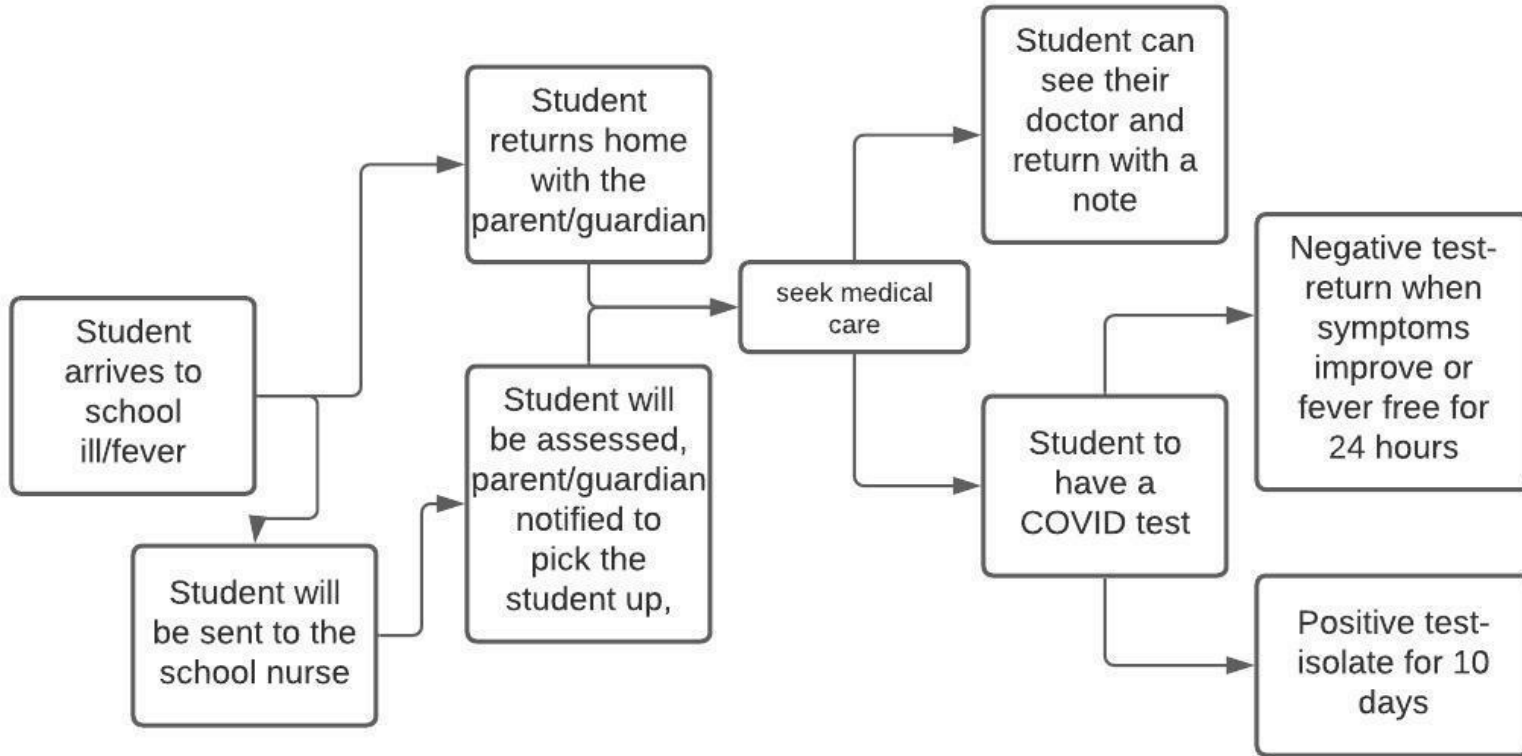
Student arrives to school ill/fever

Student will be sent to the school nurse

Student returns home with the parent/guardian

Student will be assessed, parent/guardian notified to pick the student up,

seek medical care

Student can see their doctor and return with a note

Student to have a COVID test

Negative test-return when symptoms improve or fever free for 24 hours

Positive test-isolate for 10 days